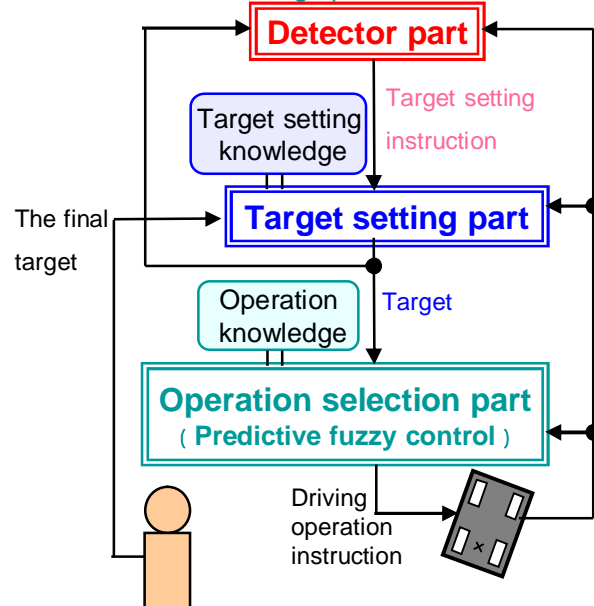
Detector part

Target setting knowledge

Target setting instruction

The final target

Target setting part

Operation knowledge

Target

Operation selection part
( Predictive fuzzy control )

Driving operation instruction